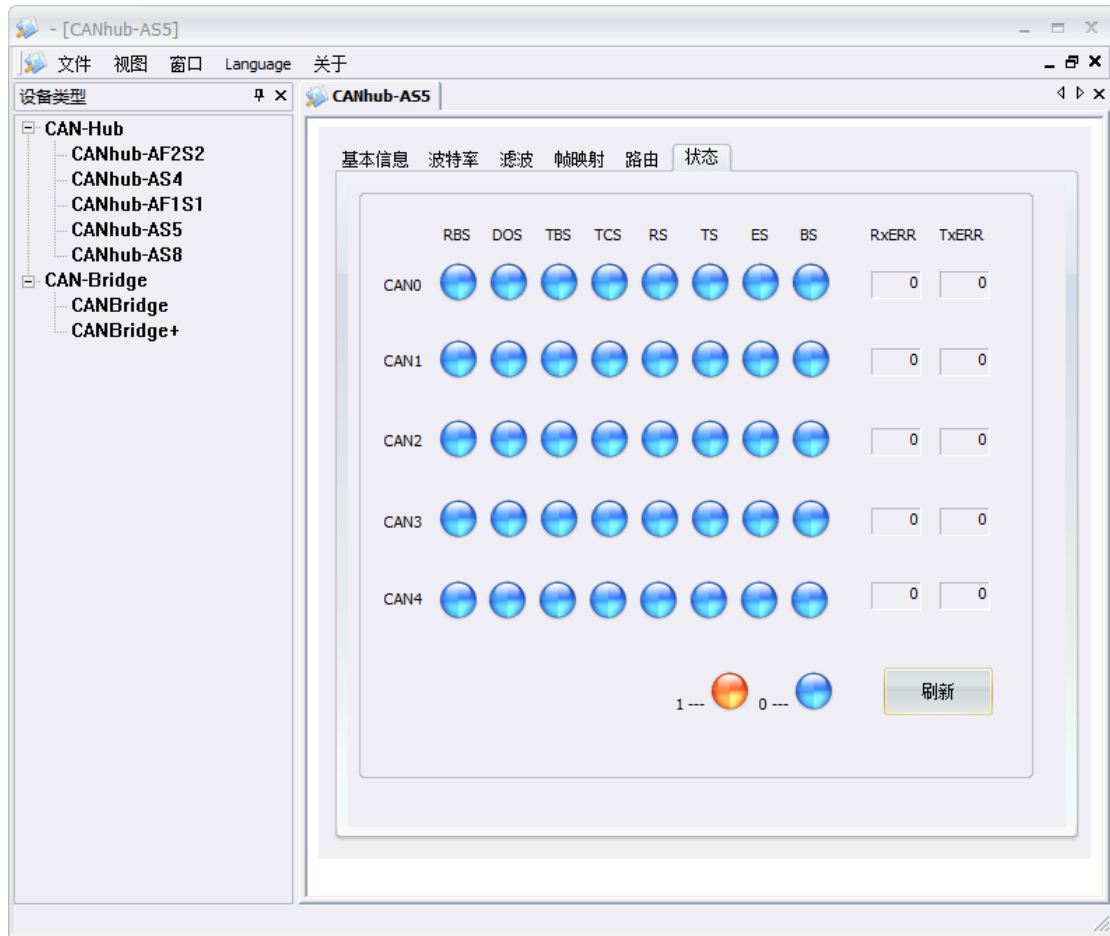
- [CANhub-AS5]

文件 视图 窗口 Language 关于

设备类型

CAN-Hub
CANhub-AF2S2
CANhub-AS4
CANhub-AF1S1
CANhub-AS5
CANhub-AS8
CAN-Bridge
CANBridge
CANBridge+

CANhub-AS5

基本信息 波特率 滤波 帧映射 路由 状态

| | RBS | DOS | TBS | TCS | RS | TS | ES | BS | RxERR | TxERR |
|---|---|---|---|---|---|---|---|---|---|---|
| CAN0 | | | | | | | | | 0 | 0 |
| CAN1 | | | | | | | | | 0 | 0 |
| CAN2 | | | | | | | | | 0 | 0 |
| CAN3 | | | | | | | | | 0 | 0 |
| CAN4 | | | | | | | | | 0 | 0 |

1 --- 0 ---

刷新